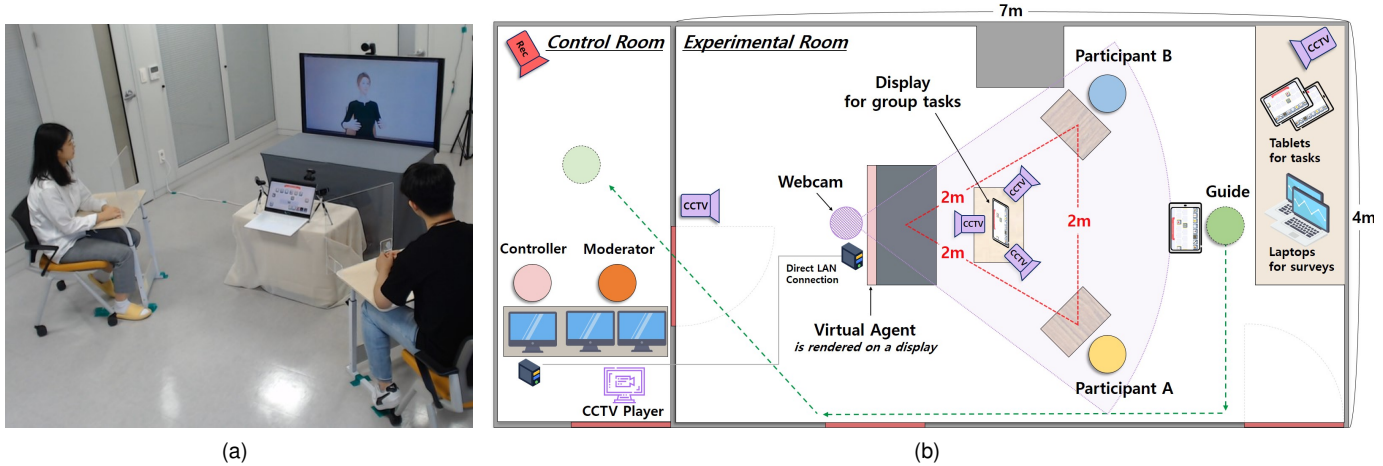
(a)

Rec
Control Room
Experimental Room
7m
Participant B
CCTV
Display for group tasks
Tablets for tasks
Webcam
CCTV
2m
CCTV
CCTV
2m
Guide
4m
CCTV
2m
CCTV
Laptops for surveys
Controller
Moderator
Direct LAN Connection
Virtual Agent
is rendered on a display
Participant A
CCTV Player

(b)